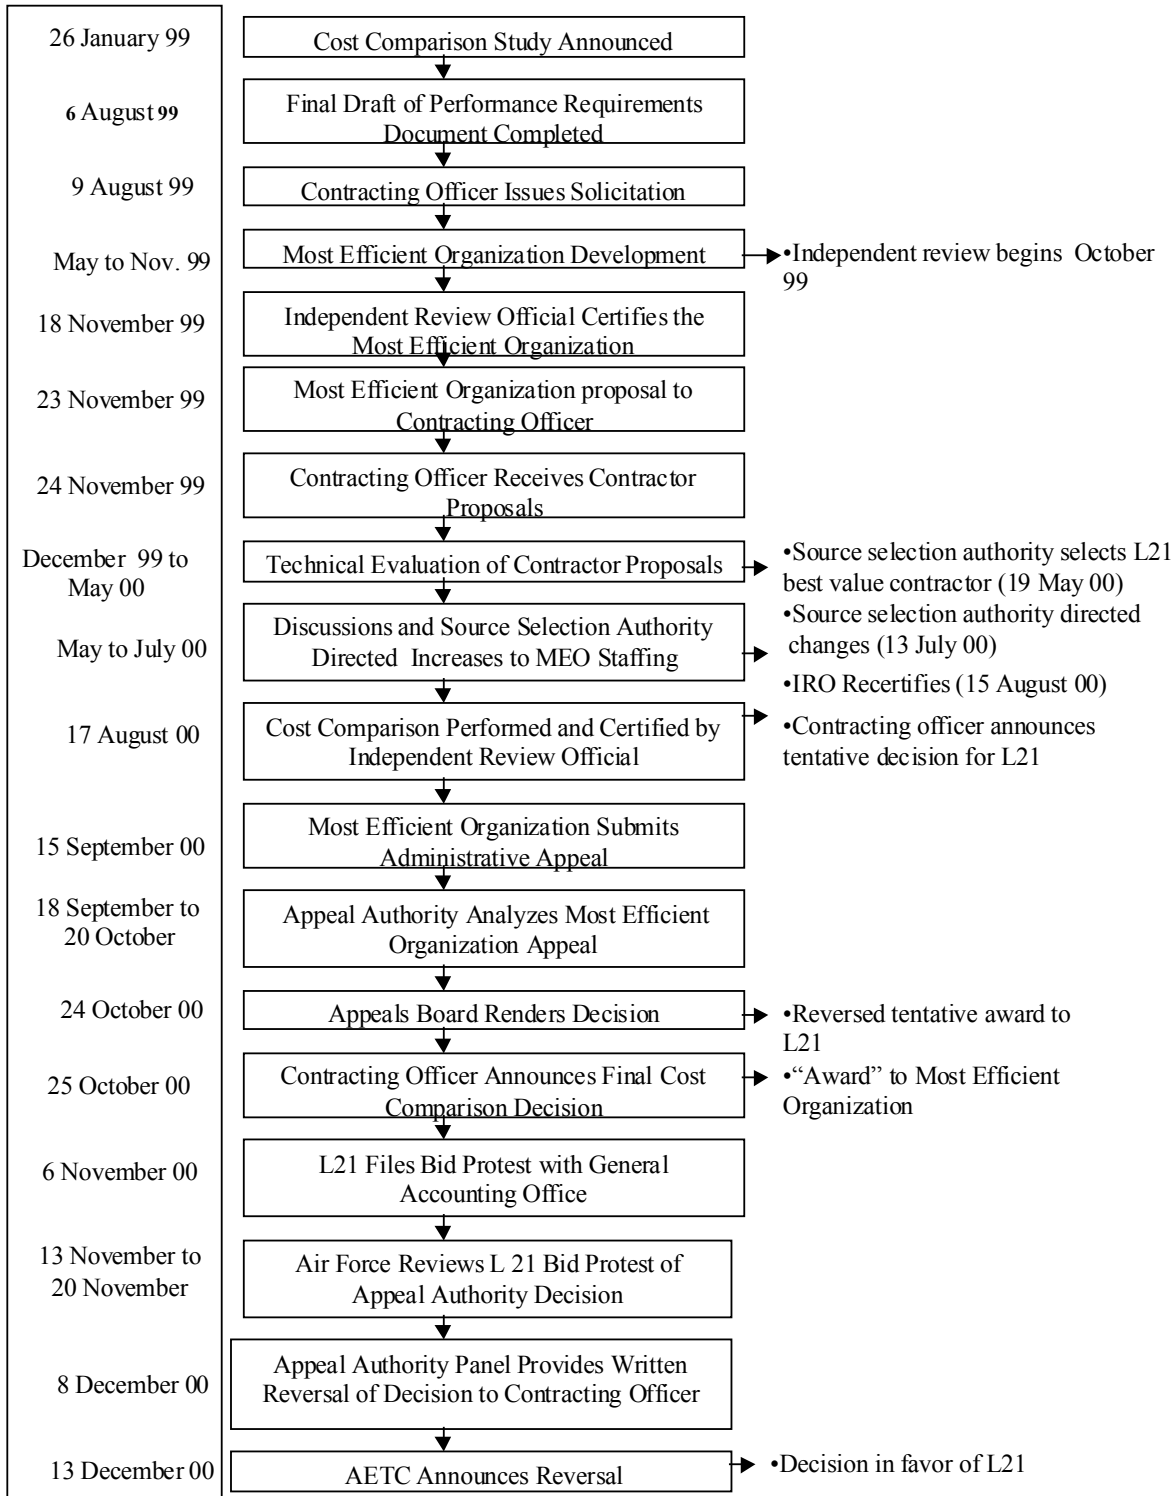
26 January 99
Cost Comparison Study Announced

6 August 99
Final Draft of Performance Requirements Document Completed

9 August 99
Contracting Officer Issues Solicitation

May to Nov. 99
Most Efficient Organization Development
•Independent review begins October 99

18 November 99
Independent Review Official Certifies the Most Efficient Organization

23 November 99
Most Efficient Organization proposal to Contracting Officer

24 November 99
Contracting Officer Receives Contractor Proposals

December 99 to May 00
Technical Evaluation of Contractor Proposals
•Source selection authority selects L21 best value contractor (19 May 00)

May to July 00
Discussions and Source Selection Authority Directed Increases to MEO Staffing
•Source selection authority directed changes (13 July 00)

•IRO Recertifies (15 August 00)

17 August 00
Cost Comparison Performed and Certified by Independent Review Official
•Contracting officer announces tentative decision for L21

15 September 00
Most Efficient Organization Submits Administrative Appeal

18 September to 20 October
Appeal Authority Analyzes Most Efficient Organization Appeal

24 October 00
Appeals Board Renders Decision
•Reversed tentative award to L21

25 October 00
Contracting Officer Announces Final Cost Comparison Decision
•"Award" to Most Efficient Organization

6 November 00
L21 Files Bid Protest with General Accounting Office

13 November to 20 November
Air Force Reviews L 21 Bid Protest of Appeal Authority Decision

8 December 00
Appeal Authority Panel Provides Written Reversal of Decision to Contracting Officer

13 December 00
AETC Announces Reversal
•Decision in favor of L21